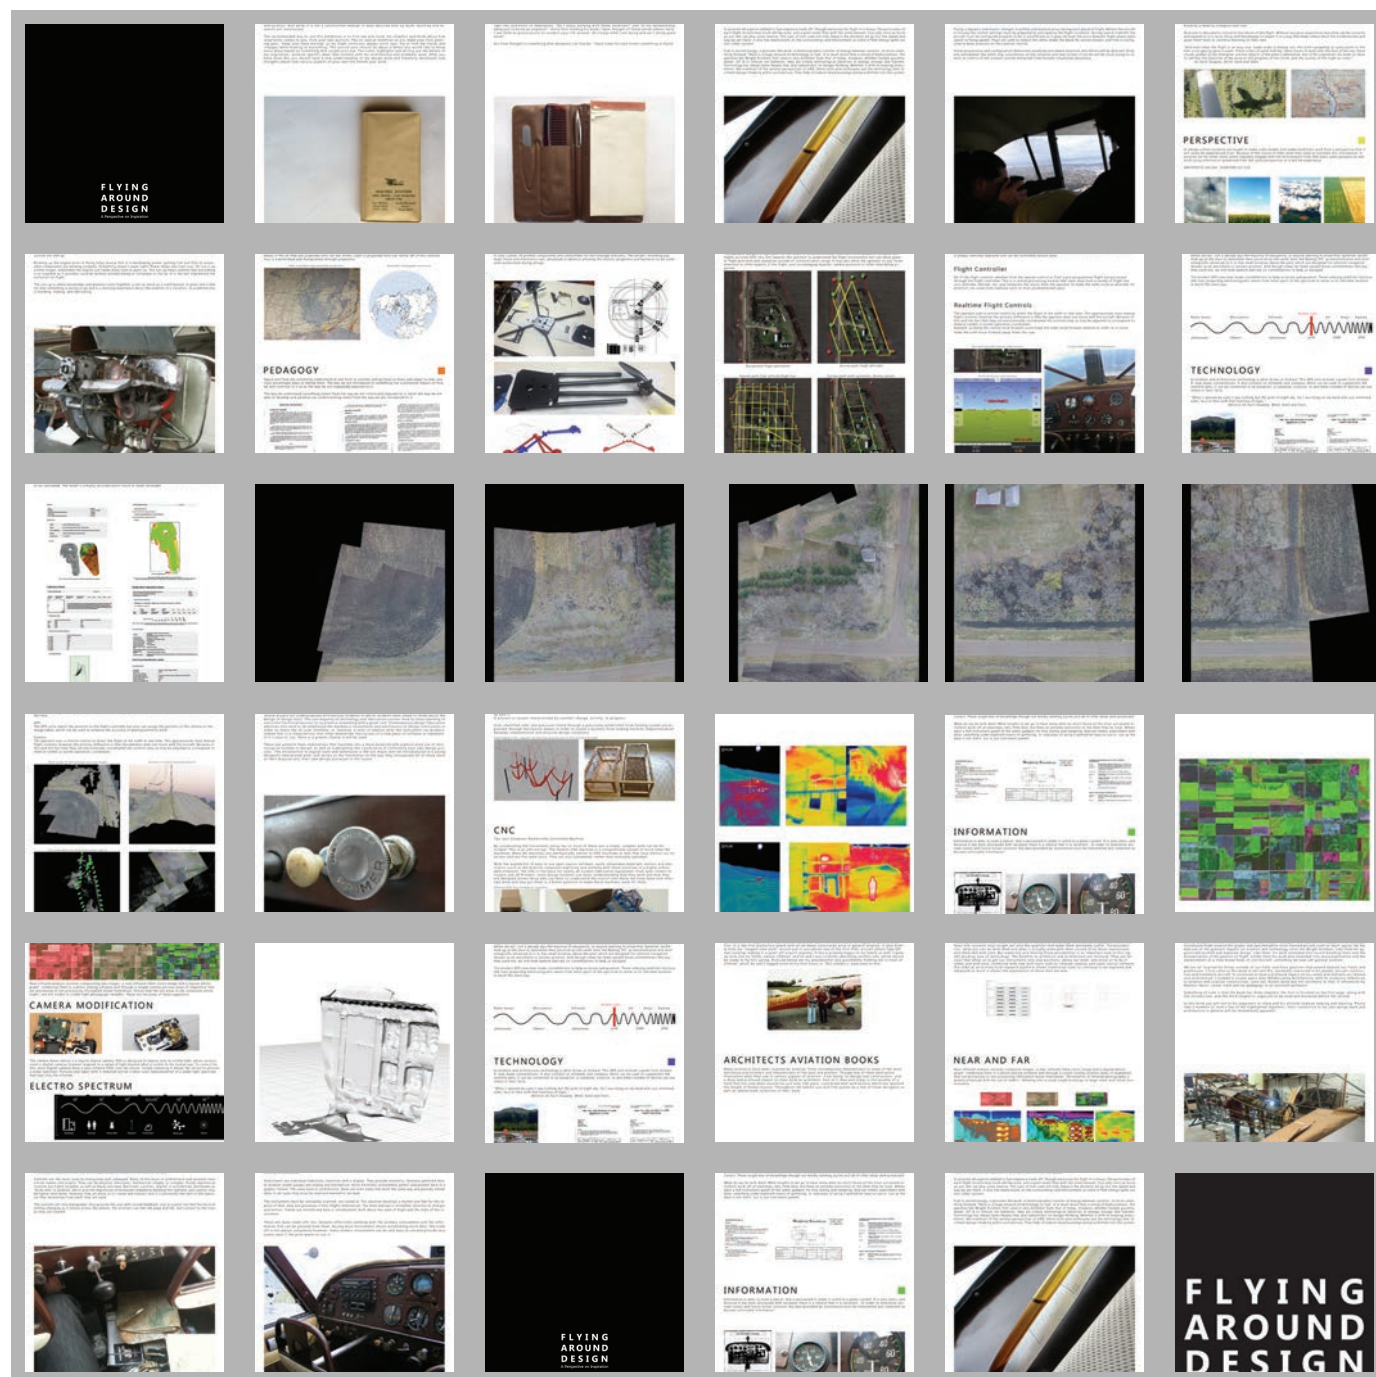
FLYING AROUND DESIGN

A Perspective on Inspiration

PERSPECTIVE

PEDAGOGY

Flight Controller

Realtime Flight Controls

TECHNOLOGY

CNC

INFORMATION

CAMERA MODIFICATION

ELECTRO SPECTRUM

TECHNOLOGY

ARCHITECTS AVIATION BOOKS

NEAR AND FAR

FLYING AROUND DESIGN

A Perspective on Inspiration

INFORMATION

FLYING AROUND DESIGN